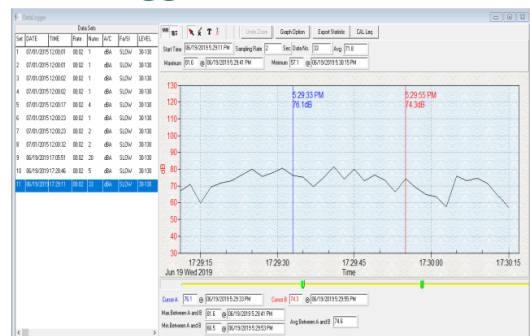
DataLogger

Data Sets

| Set | DATE | TIME | Rate | Nums | A/C | Fa/Sl | LEVEL |
|---|---|---|---|---|---|---|---|
| 1 | 07/01/2015 12:00:01 | | 00:02 | 1 | dBA | SLOW | 30-130 |
| 2 | 07/01/2015 12:00:01 | | 00:02 | 1 | dBA | SLOW | 30-130 |
| 3 | 07/01/2015 12:00:01 | | 00:02 | 1 | dBA | SLOW | 30-130 |
| 4 | 07/01/2015 12:00:02 | | 00:02 | 1 | dBA | SLOW | 30-130 |
| 5 | 07/01/2015 12:00:17 | | 00:02 | 4 | dBA | SLOW | 30-130 |
| 6 | 07/01/2015 12:00:23 | | 00:02 | 1 | dBA | SLOW | 30-130 |
| 7 | 07/01/2015 12:00:23 | | 00:02 | 2 | dBA | SLOW | 30-130 |
| 8 | 07/01/2015 12:00:23 | | 00:02 | 2 | dBA | SLOW | 30-130 |
| 9 | 06/19/2019 17:05:51 | | 00:02 | 20 | dBA | SLOW | 30-130 |
| 10 | 06/19/2019 17:28:46 | | 00:02 | 5 | dBA | SLOW | 30-130 |
| 11 | 06/19/2019 17:29:11 | | 00:02 | 30 | dBA | SLOW | 30-130 |

Undo Zoom | Graph Option | Export Statistic | CAL Leq

Start Time 06/19/2019 5:29:11 PM | Sampling Rate 2 Sec | Data No. 30 | Avg 71.6

Maximum 81.6 @ 06/19/2019 5:29:41 PM | Minimum 57.1 @ 06/19/2019 5:30:15 PM

130
120
110
100
90
80
70
60
50
40
30
dB

5:29:33 PM
76.1dB

5:29:55 PM
74.3dB

17:29:15 | 17:29:30 | 17:29:45 | 17:30:00 | 17:30:15
Jun 19 Wed 2019 | Time

Cursor A 76.1 @ 06/19/2019 5:29:33 PM | Cursor B 74.3 @ 06/19/2019 5:29:55 PM

Max Between A and B 81.6 @ 06/19/2019 5:29:41 PM

Min Between A and B 66.5 @ 06/19/2019 5:29:53 PM | Avg Between A and B 74.6